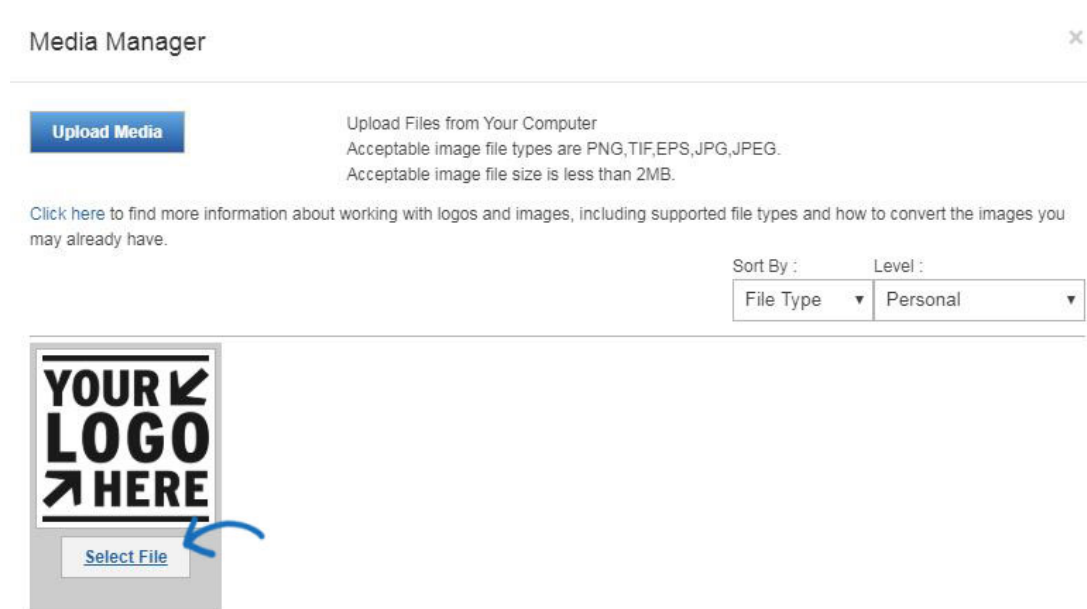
Media Manager

×

Upload Media

Upload Files from Your Computer
Acceptable image file types are PNG,TIF,EPS,JPG,JPEG.
Acceptable image file size is less than 2MB.

Click here to find more information about working with logos and images, including supported file types and how to convert the images you may already have.

Sort By :
File Type ▾

Level :
Personal ▾

YOUR LOGO HERE

Select File